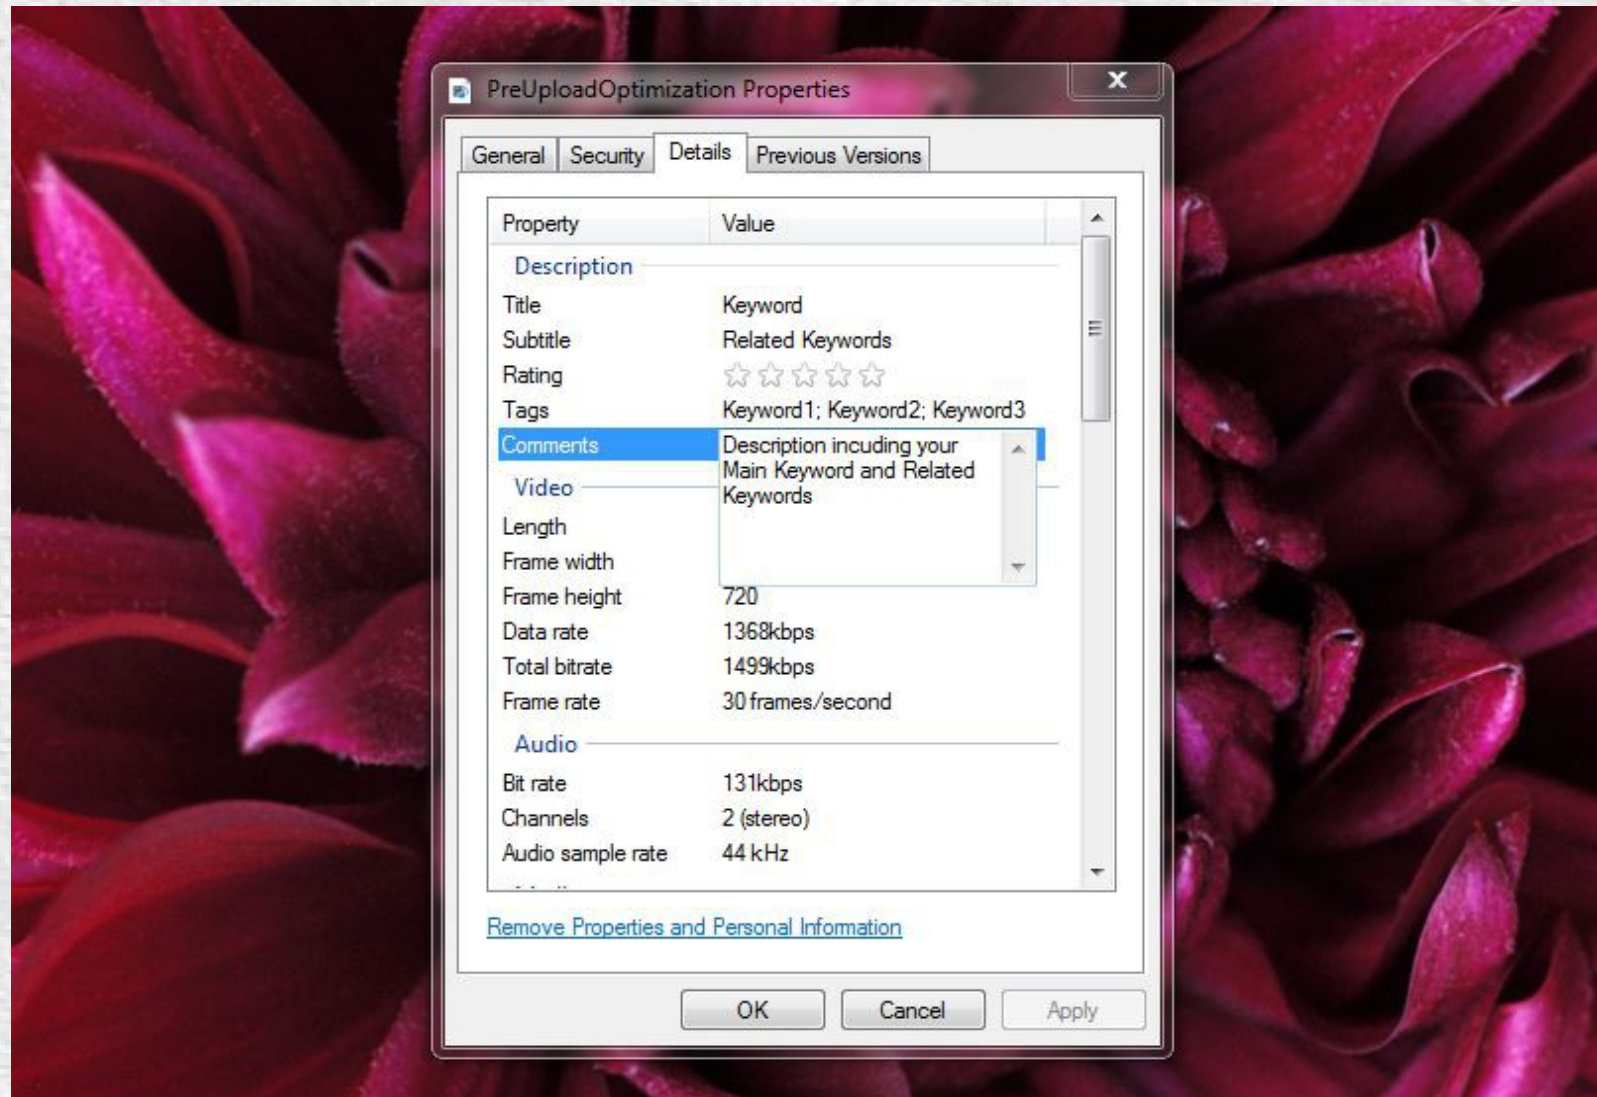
PreUploadOptimization Properties

General | Security | Details | Previous Versions

| Property | Value |
|---|---|
| **Description** | |
| Title | Keyword |
| Subtitle | Related Keywords |
| Rating | ☆☆☆☆☆ |
| Tags | Keyword1; Keyword2; Keyword3 |
| Comments | Description incuding your Main Keyword and Related Keywords |
| **Video** | |
| Length | |
| Frame width | |
| Frame height | 720 |
| Data rate | 1368kbps |
| Total bitrate | 1499kbps |
| Frame rate | 30 frames/second |
| **Audio** | |
| Bit rate | 131kbps |
| Channels | 2 (stereo) |
| Audio sample rate | 44 kHz |

Remove Properties and Personal Information

OK | Cancel | Apply